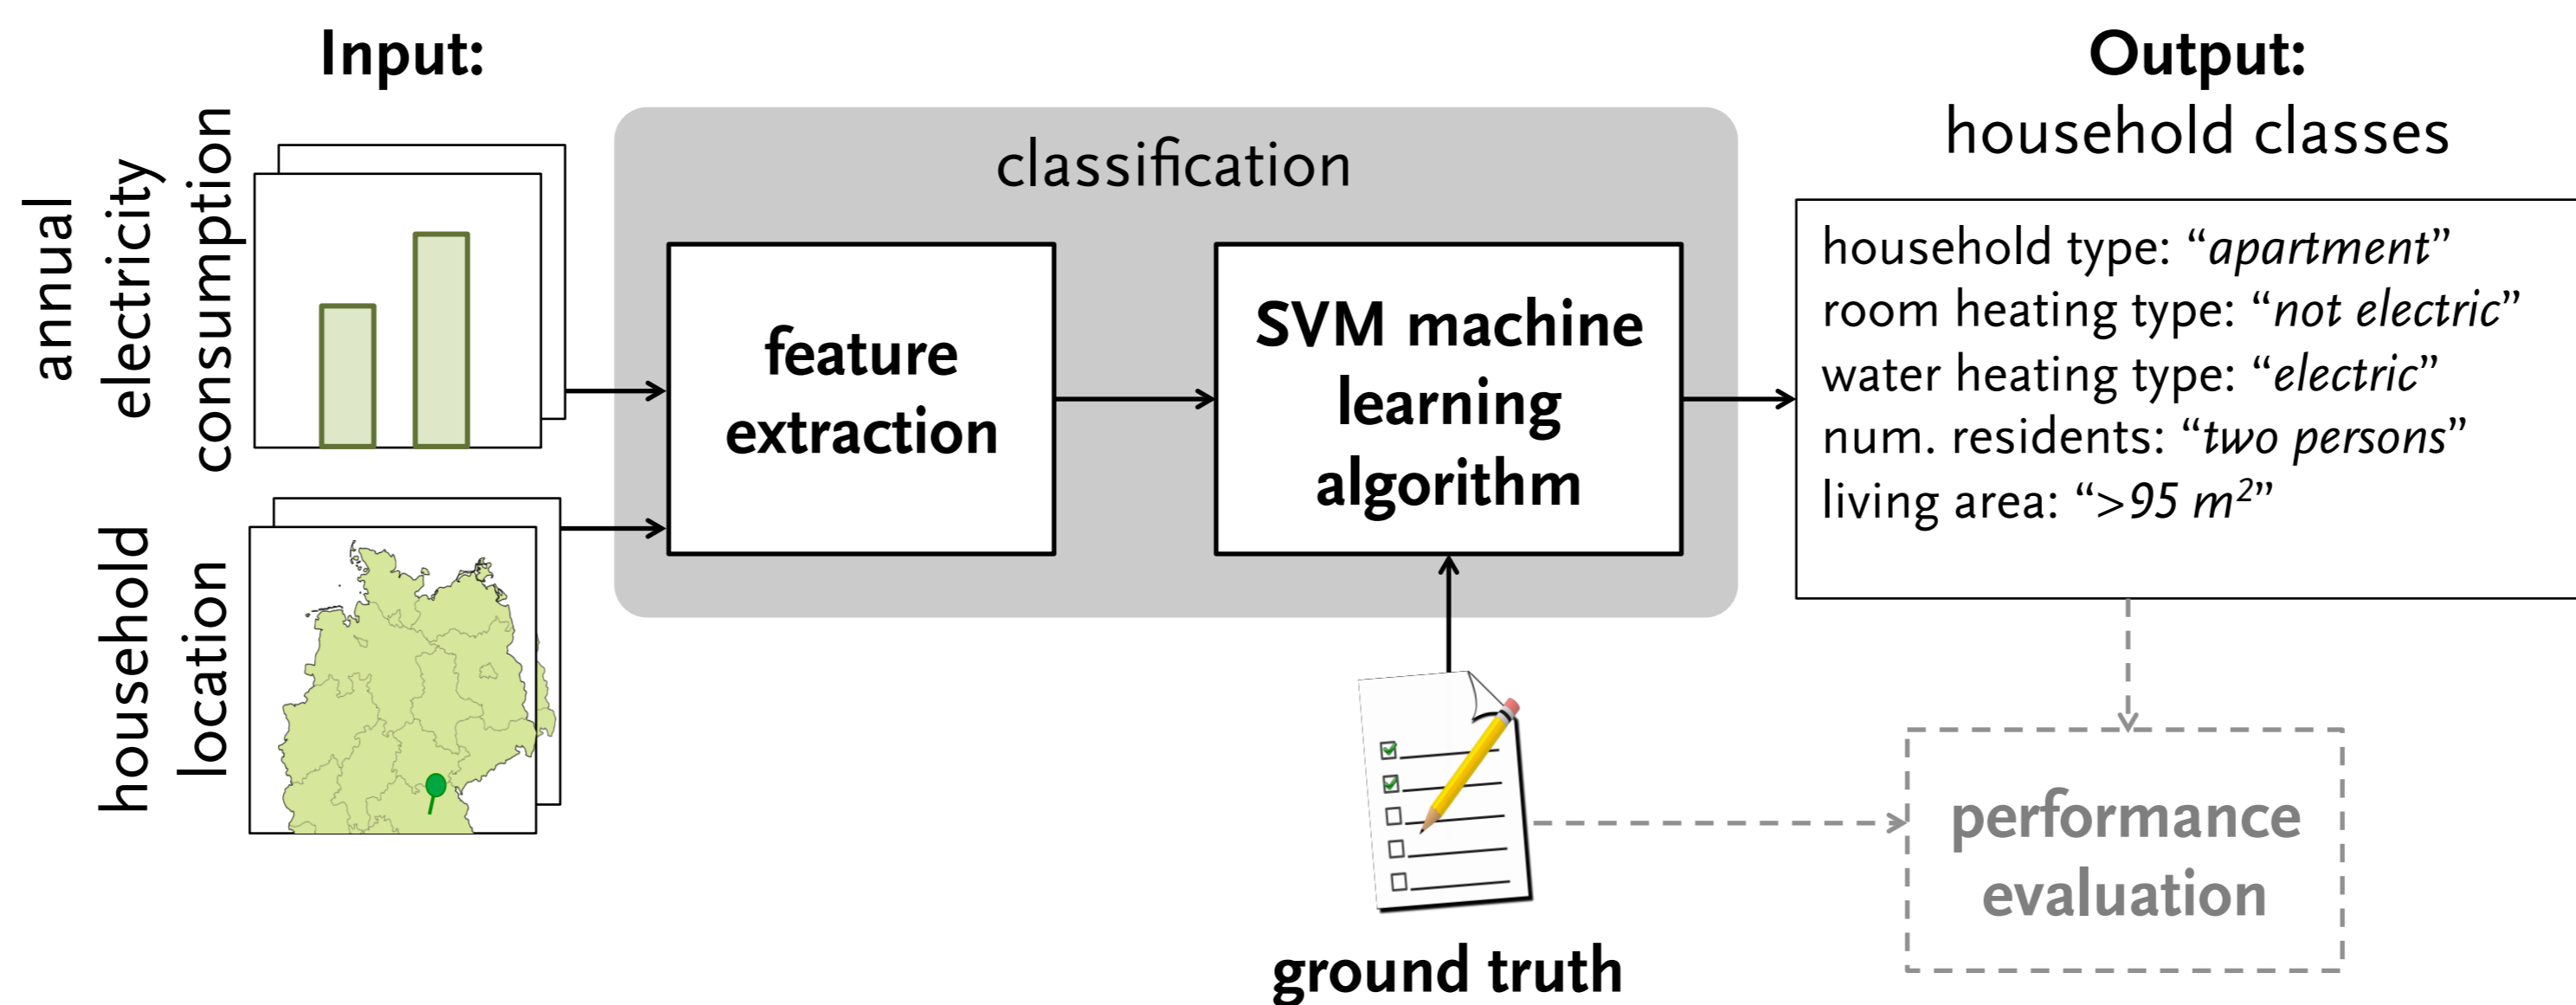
Input:

annual electricity consumption

household location

classification

feature extraction

SVM machine learning algorithm

Output:
household classes

household type: “*apartment*”
room heating type: “*not electric*”
water heating type: “*electric*”
num. residents: “*two persons*”
living area: “*>95 $m^2$*”

ground truth

performance evaluation